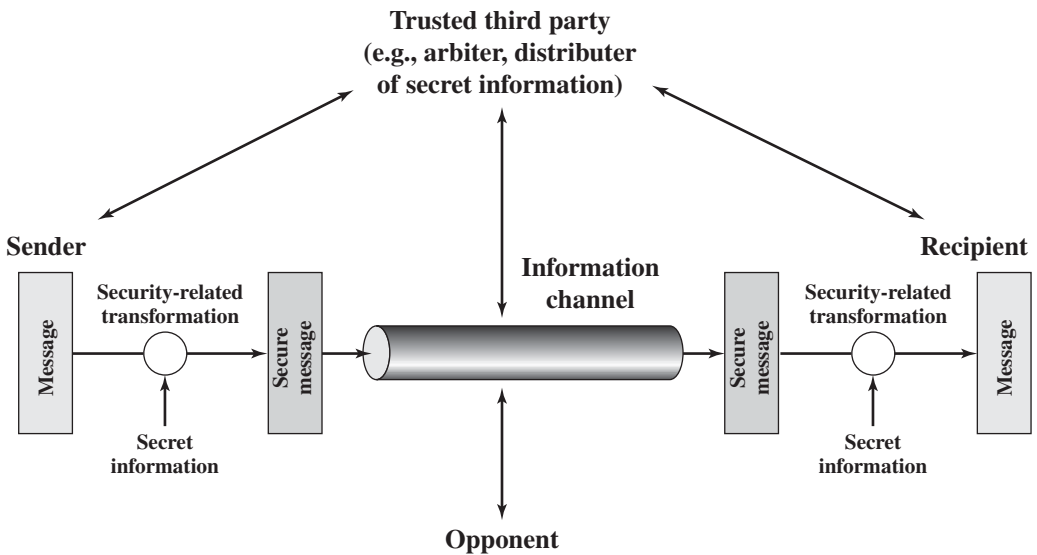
Trusted third party
(e.g., arbiter, distributer
of secret information)

Sender

Recipient

Information
channel

Security-related
transformation

Message

Secure
message

Secret
information

Secure
message

Security-related
transformation

Message

Secret
information

Opponent